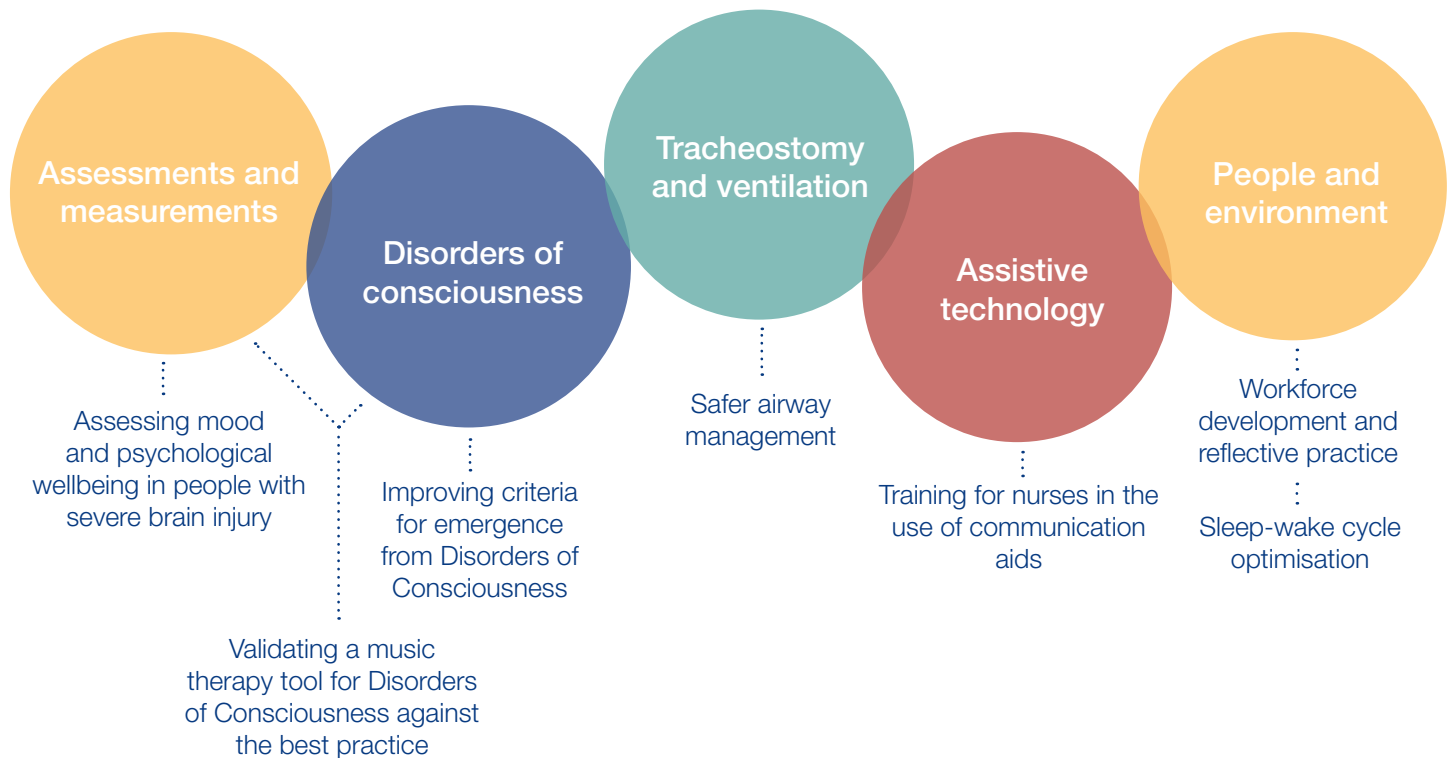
Assessments and measurements

Disorders of consciousness

Tracheostomy and ventilation

Assistive technology

People and environment

Assessing mood and psychological wellbeing in people with severe brain injury

Improving criteria for emergence from Disorders of Consciousness

Validating a music therapy tool for Disorders of Consciousness against the best practice

Safer airway management

Training for nurses in the use of communication aids

Workforce development and reflective practice

Sleep-wake cycle optimisation